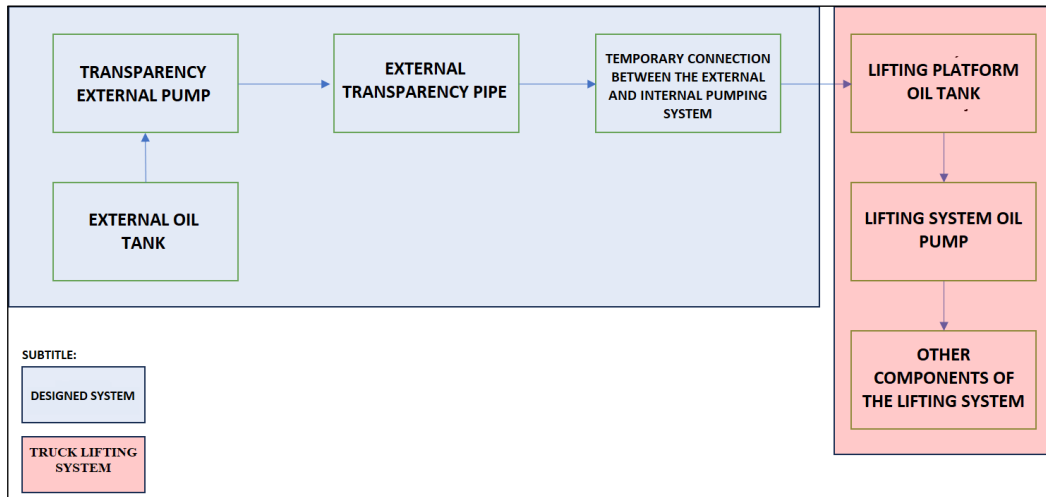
TRANSPARENCY EXTERNAL PUMP

EXTERNAL TRANSPARENCY PIPE

TEMPORARY CONNECTION BETWEEN THE EXTERNAL AND INTERNAL PUMPING SYSTEM

LIFTING PLATFORM OIL TANK

EXTERNAL OIL TANK

LIFTING SYSTEM OIL PUMP

OTHER COMPONENTS OF THE LIFTING SYSTEM

SUBTITLE:

DESIGNED SYSTEM

TRUCK LIFTING SYSTEM